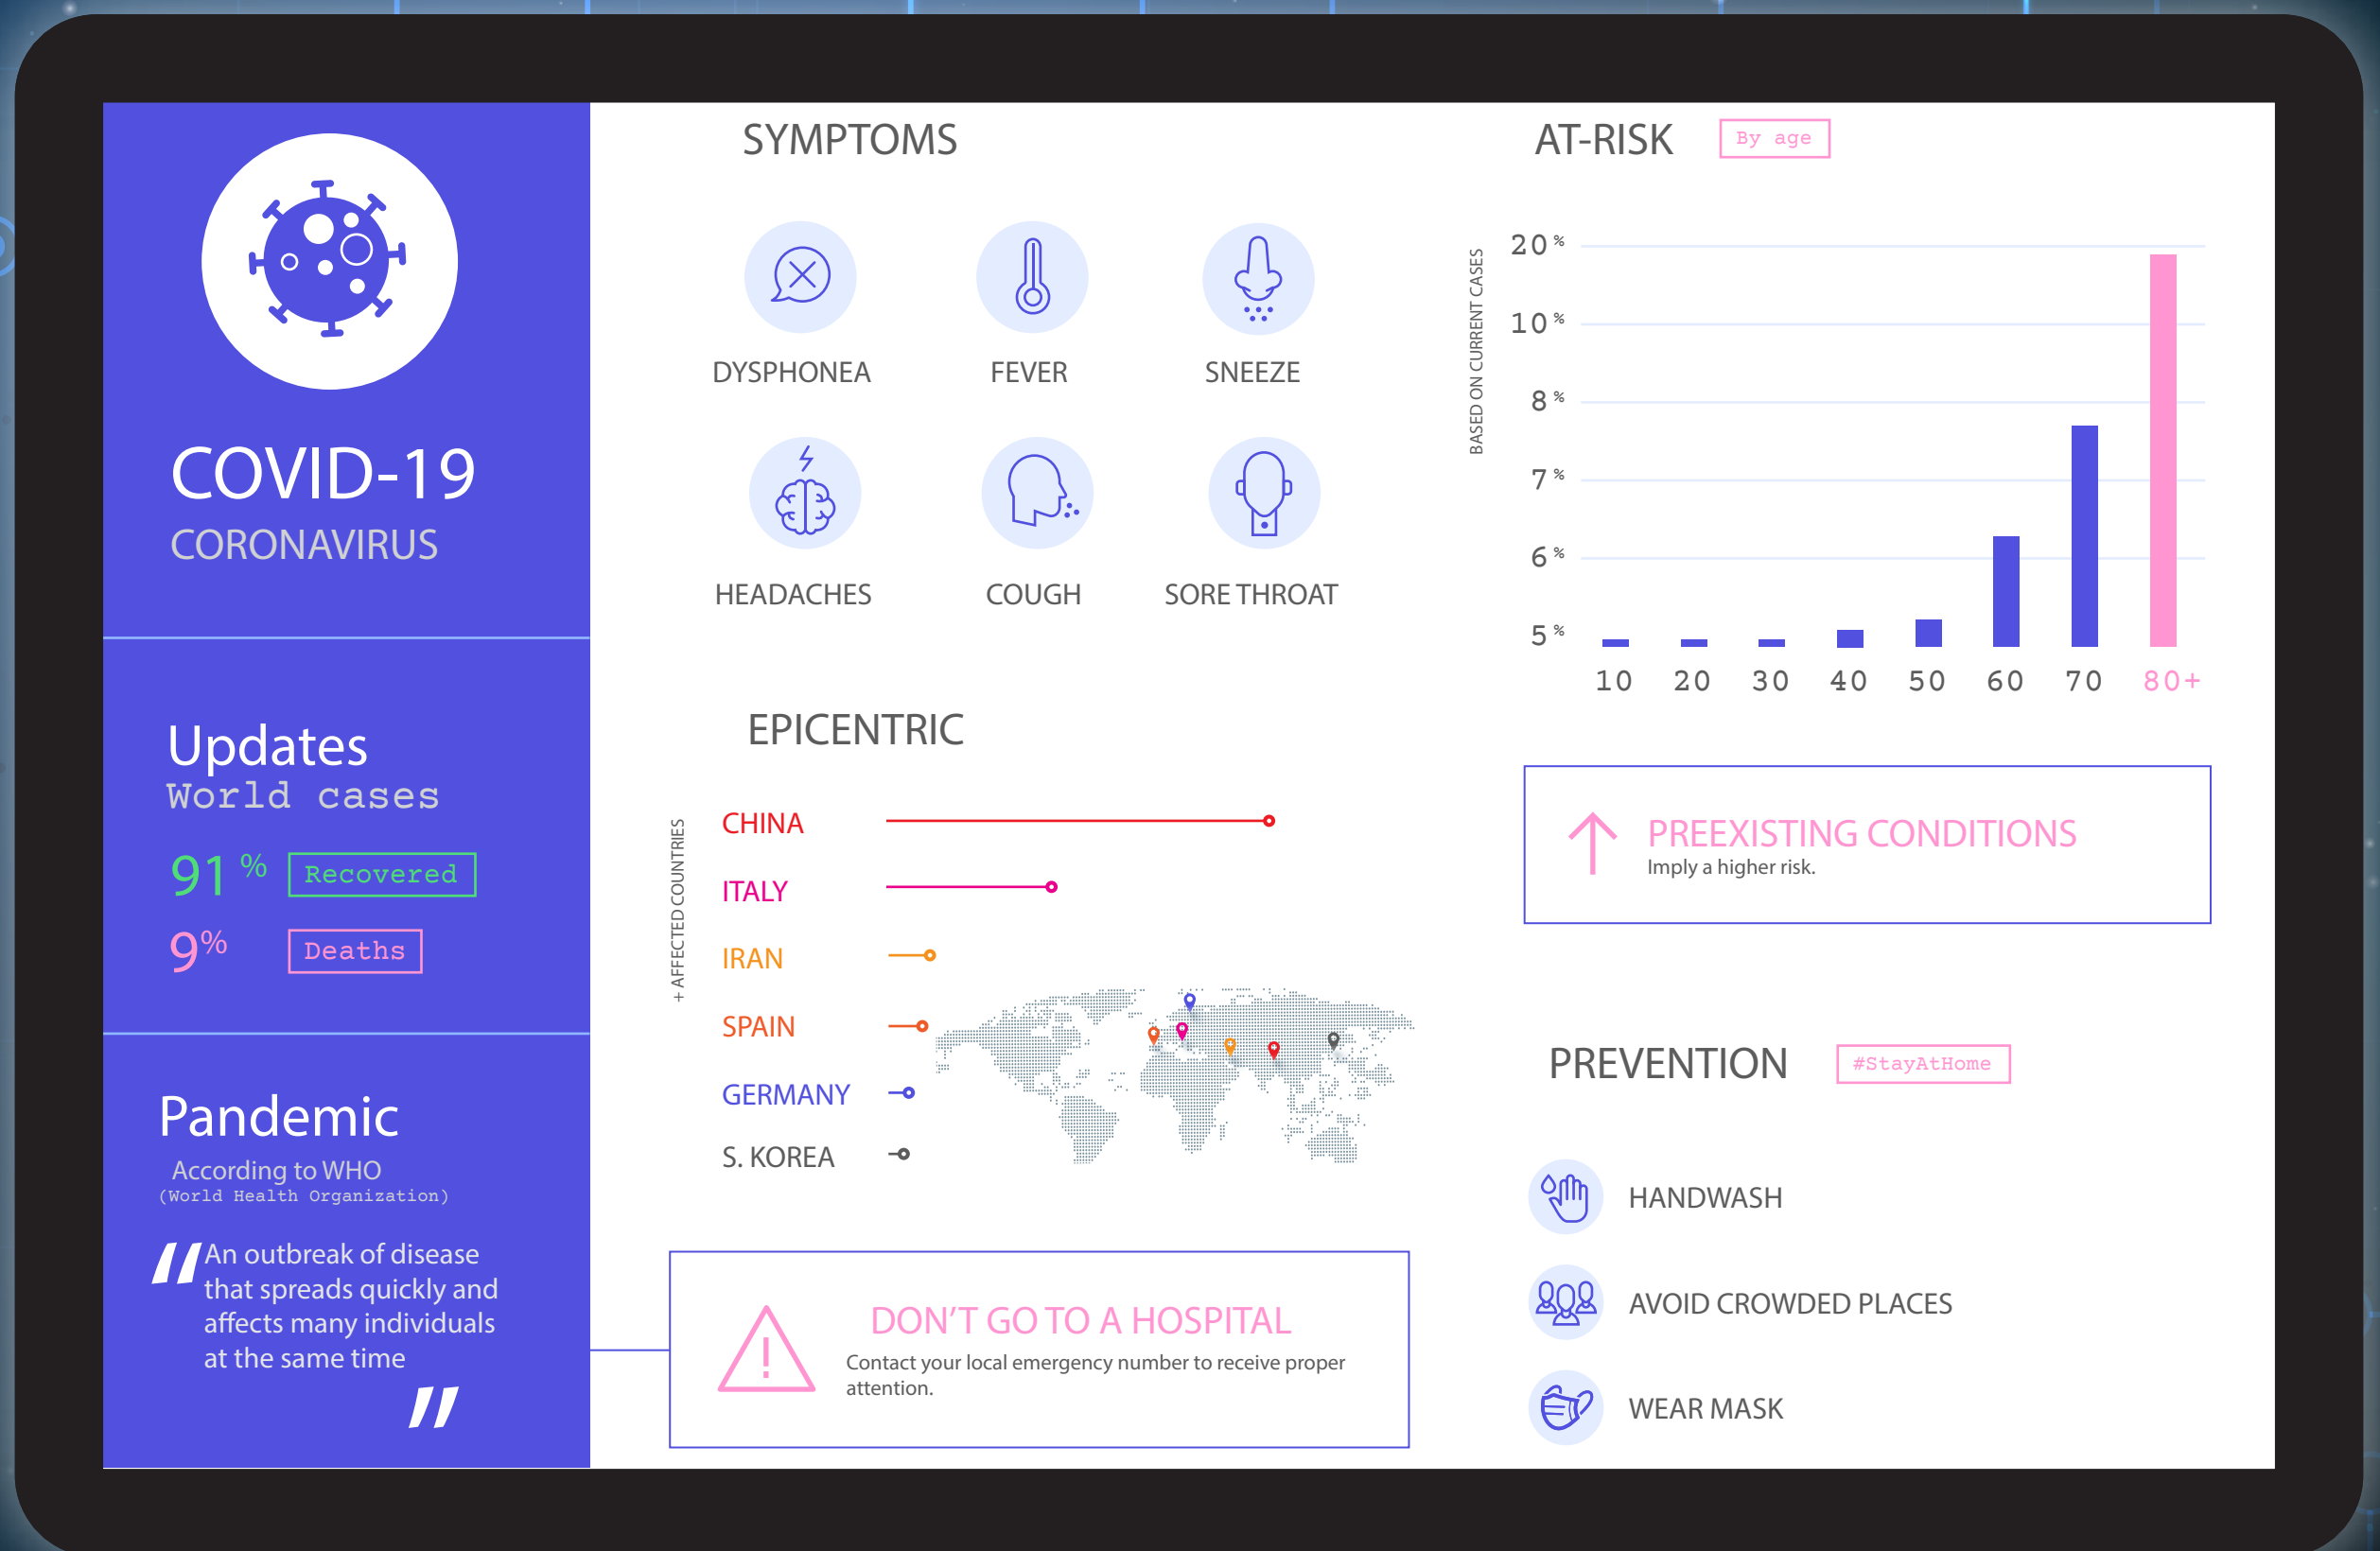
COVID-19
CORONAVIRUS

Updates
World cases
91 % Recovered
9% Deaths

Pandemic
According to WHO
(World Health Organization)
"An outbreak of disease that spreads quickly and affects many individuals at the same time"

SYMPTOMS
DYSPHONEA
FEVER
SNEEZE
HEADACHES
COUGH
SORE THROAT

EPICENTRIC
+ AFFECTED COUNTRIES
CHINA
ITALY
IRAN
SPAIN
GERMANY
S. KOREA

DON'T GO TO A HOSPITAL
Contact your local emergency number to receive proper attention.

AT-RISK By age
BASED ON CURRENT CASES
20 %
10 %
8 %
7 %
6 %
5 %
10 20 30 40 50 60 70 80+

PREEXISTING CONDITIONS
Imply a higher risk.

PREVENTION #StayAtHome
HANDWASH
AVOID CROWDED PLACES
WEAR MASK